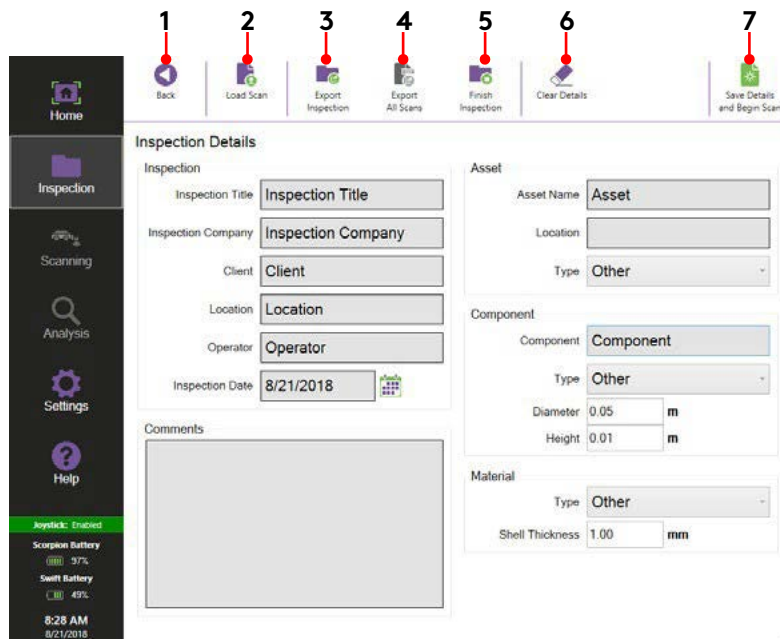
1 2 3 4 5 6 7

Home
Inspection
Scanning
Analysis
Settings
Help

Joystick: Enabled
Scorpion Battery
97%
Swift Battery
49%
8:28 AM
8/21/2018

Back
Load Scan
Export Inspection
Export All Scans
Finish Inspection
Clear Details
Save Details and Begin Scan

Inspection Details

Inspection

| | |
|---|---|
| Inspection Title | Inspection Title |
| Inspection Company | Inspection Company |
| Client | Client |
| Location | Location |
| Operator | Operator |
| Inspection Date | 8/21/2018 |

Comments

Asset

| | |
|---|---|
| Asset Name | Asset |
| Location | |
| Type | Other |

Component

| | | |
|---|---|---|
| Component | Component | |
| Type | Other | |
| Diameter | 0.05 | m |
| Height | 0.01 | m |

Material

| | | |
|---|---|---|
| Type | Other | |
| Shell Thickness | 1.00 | mm |